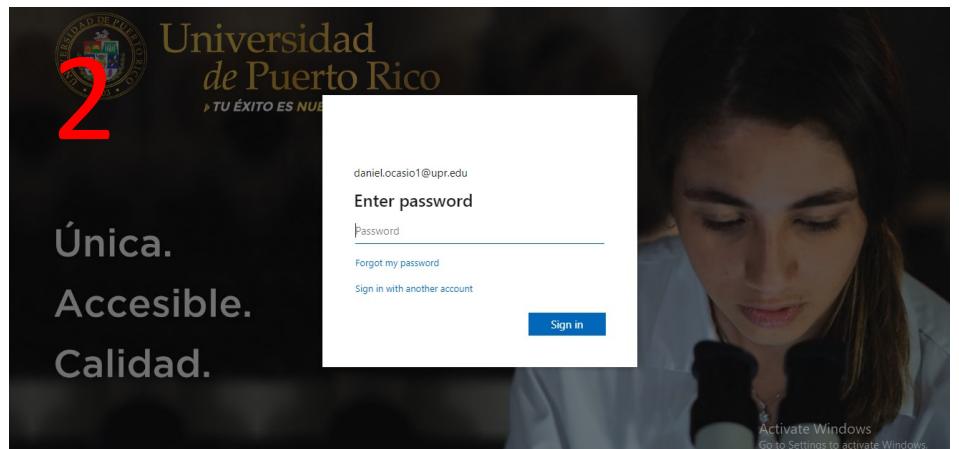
Universidad de Puerto Rico

2

▸TU ÉXITO ES NUE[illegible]

daniel.ocasio1@upr.edu

Enter password

Password

Forgot my password

Sign in with another account

Sign in

Única.

Accesible.

Calidad.

Activate Windows
Go to Settings to activate Windows.